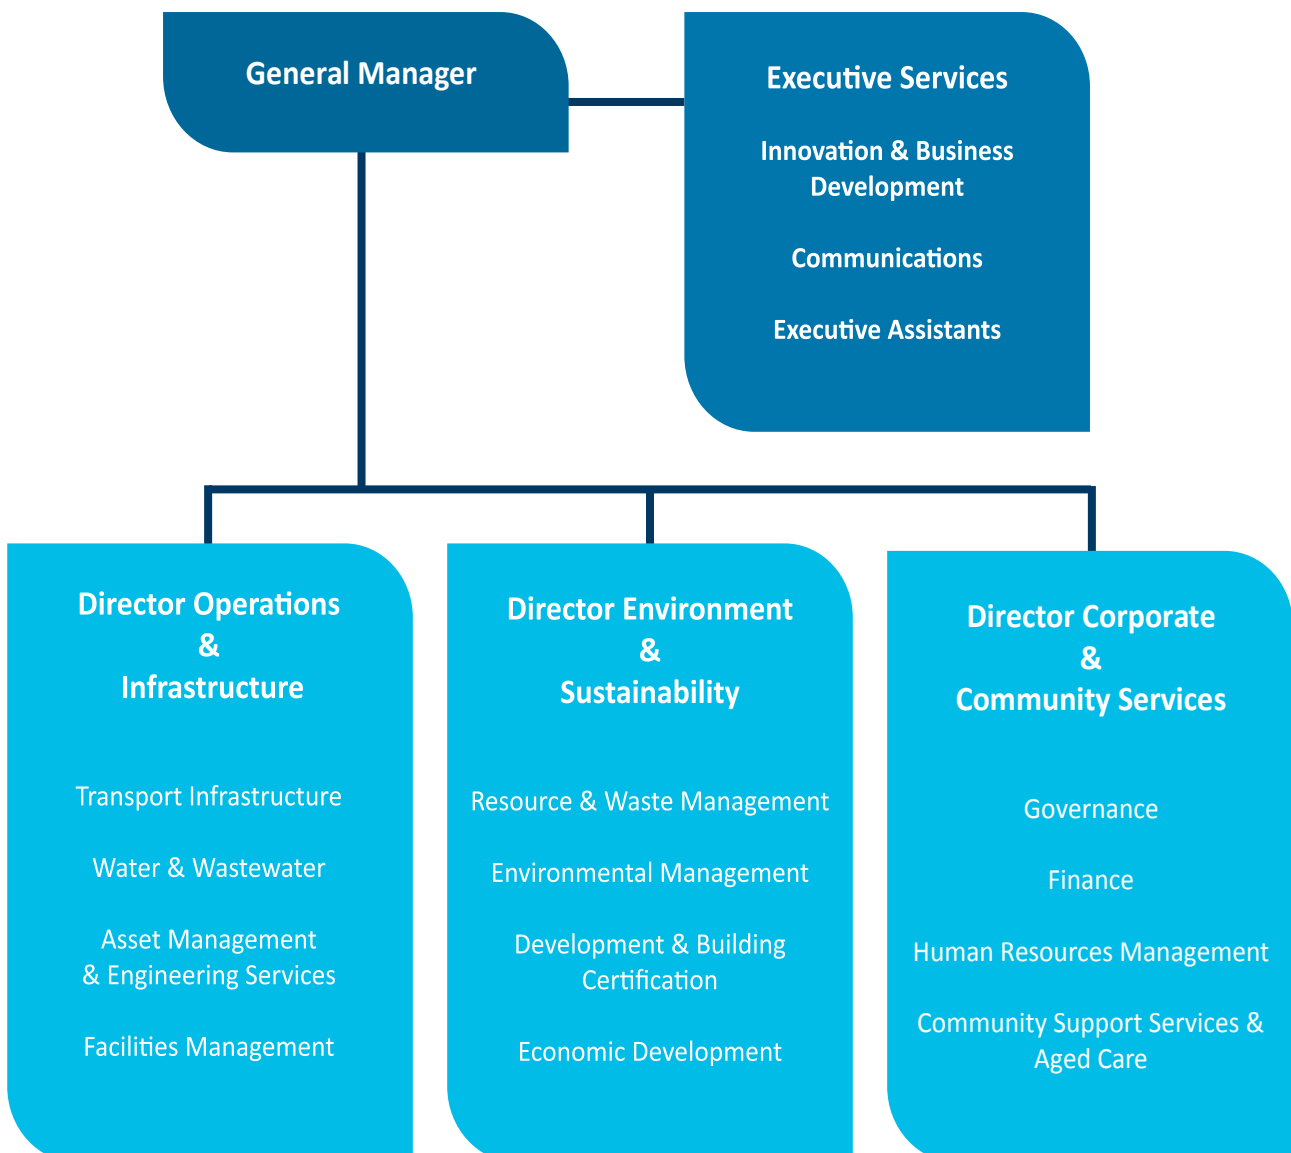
General Manager

Executive Services

Innovation & Business Development

Communications

Executive Assistants

Director Operations & Infrastructure

Transport Infrastructure

Water & Wastewater

Asset Management & Engineering Services

Facilities Management

Director Environment & Sustainability

Resource & Waste Management

Environmental Management

Development & Building Certification

Economic Development

Director Corporate & Community Services

Governance

Finance

Human Resources Management

Community Support Services & Aged Care